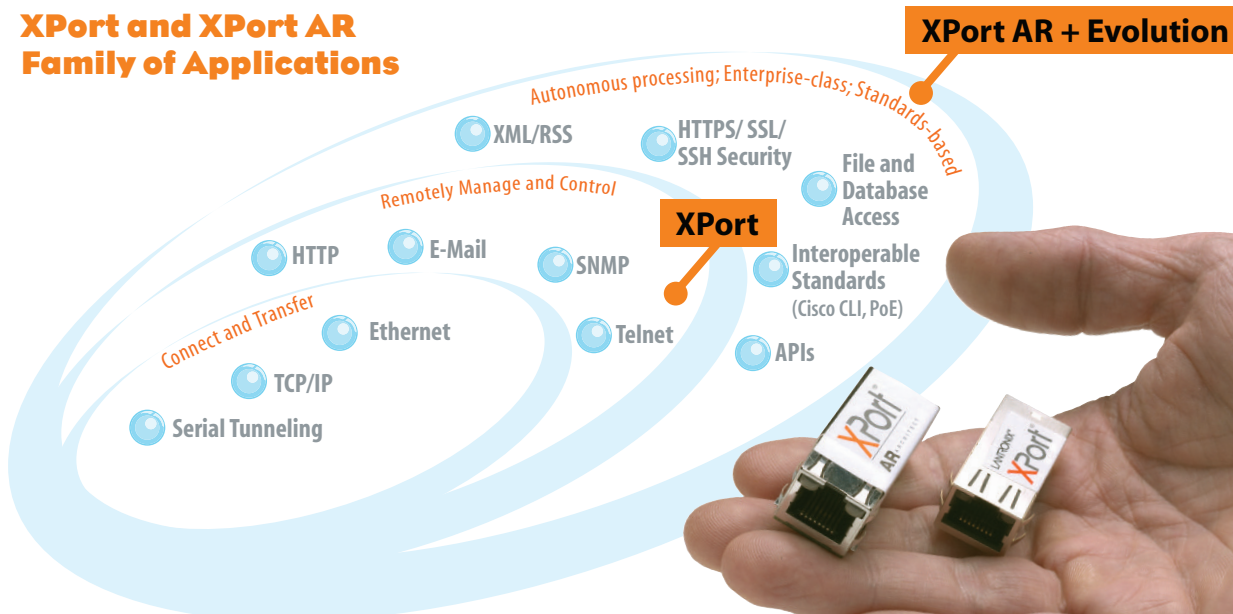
XPort and XPort AR Family of Applications

XPort AR + Evolution

Autonomous processing; Enterprise-class; Standards-based

XML/RSS

HTTPS/ SSL/ SSH Security

File and Database Access

Remotely Manage and Control

XPort

HTTP

E-Mail

SNMP

Interoperable Standards (Cisco CLI, PoE)

Connect and Transfer

Ethernet

Telnet

APIs

TCP/IP

Serial Tunneling

XPort AR

LANTRONIX XPort